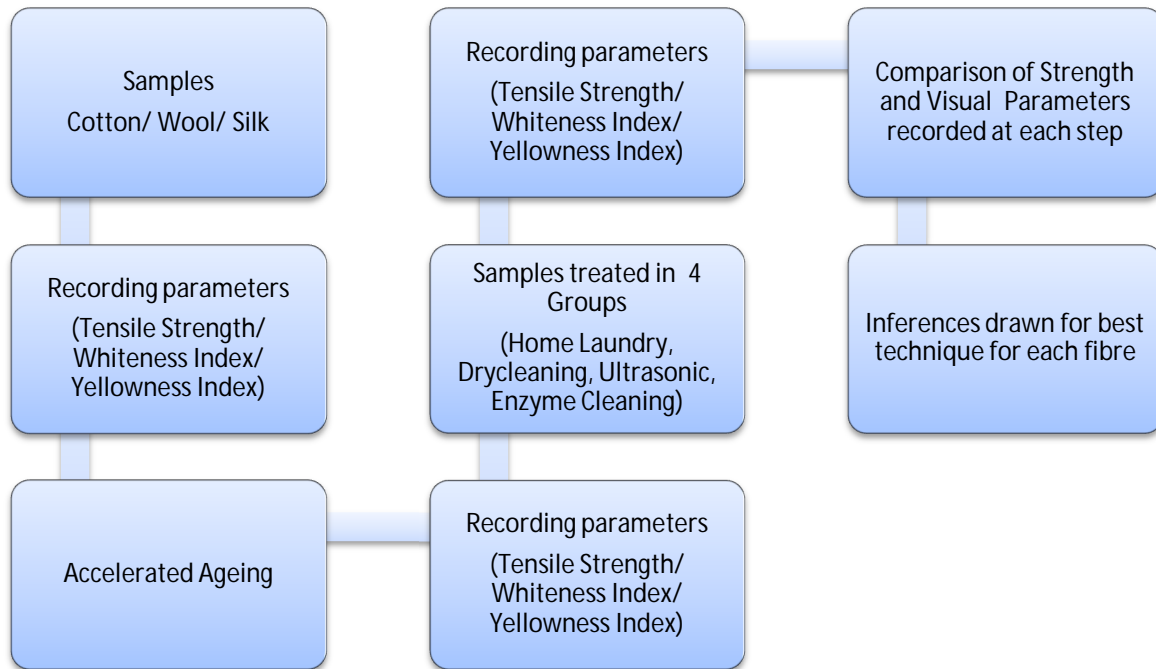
Samples
Cotton/ Wool/ Silk

Recording parameters
(Tensile Strength/ Whiteness Index/ Yellowness Index)

Accelerated Ageing

Recording parameters
(Tensile Strength/ Whiteness Index/ Yellowness Index)

Samples treated in 4 Groups
(Home Laundry, Drycleaning, Ultrasonic, Enzyme Cleaning)

Recording parameters
(Tensile Strength/ Whiteness Index/ Yellowness Index)

Comparison of Strength and Visual Parameters recorded at each step

Inferences drawn for best technique for each fibre